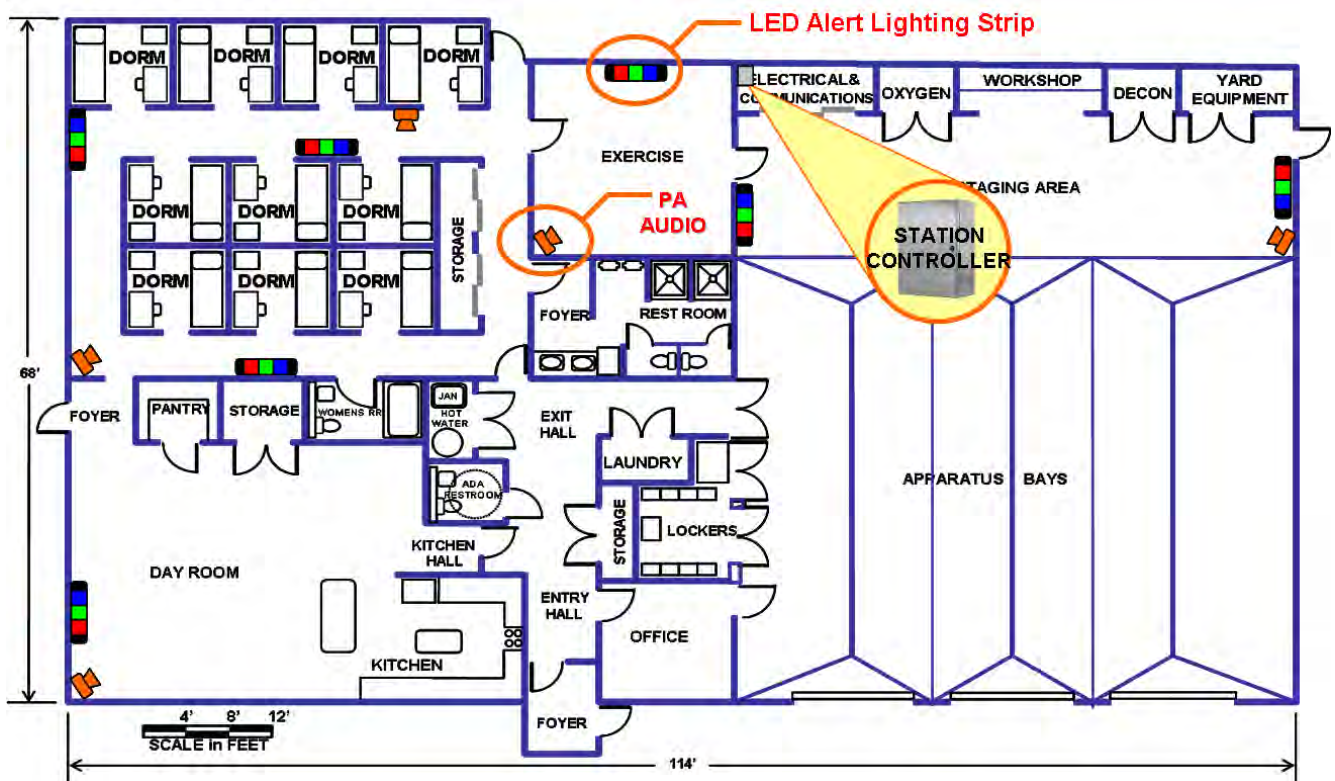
LED Alert Lighting Strip

DORM DORM DORM DORM

ELECTRICAL& COMMUNICATIONS OXYGEN WORKSHOP DECON YARD EQUIPMENT

EXERCISE

DORM DORM DORM

STORAGE

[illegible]TAGING AREA

PA AUDIO

STATION CONTROLLER

DORM DORM DORM

FOYER REST ROOM

68'

FOYER PANTRY STORAGE WOMENS RR JAN HOT WATER

EXIT HALL

LAUNDRY

ADA RESTROOM

APPARATUS BAYS

STORAGE LOCKERS

KITCHEN HALL

DAY ROOM

ENTRY HALL

OFFICE

KITCHEN

FOYER

4' 8' 12'
SCALE in FEET

114'